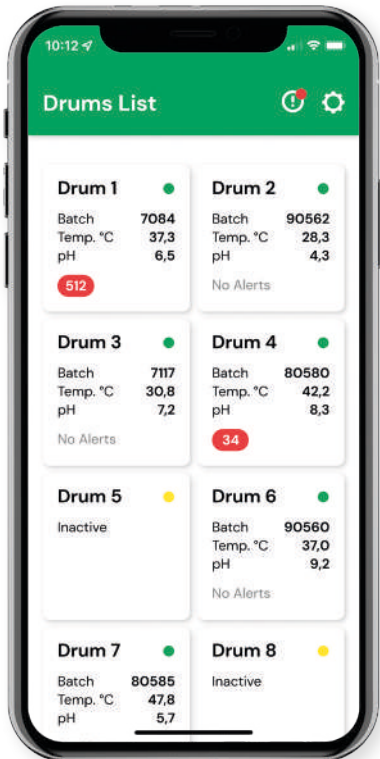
10:12

Drums List

Drum 1
Batch 7084
Temp. °C 37,3
pH 6,5
512

Drum 2
Batch 90562
Temp. °C 28,3
pH 4,3
No Alerts

Drum 3
Batch 7117
Temp. °C 30,8
pH 7,2
No Alerts

Drum 4
Batch 80580
Temp. °C 42,2
pH 8,3
34

Drum 5
Inactive

Drum 6
Batch 90560
Temp. °C 37,0
pH 9,2
No Alerts

Drum 7
Batch 80585
Temp. °C 47,8
pH 5,7

Drum 8
Inactive